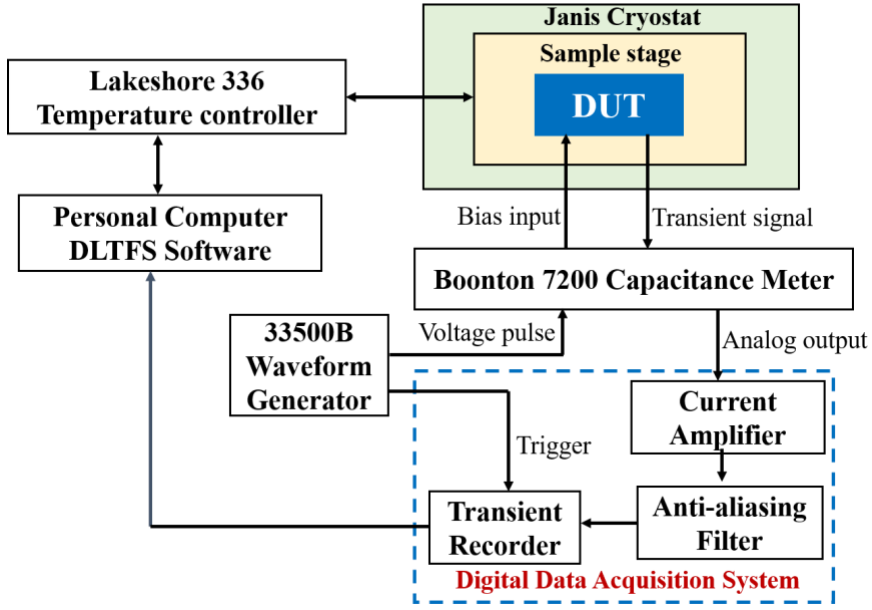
Janis Cryostat
Sample stage
DUT
Lakeshore 336
Temperature controller
Personal Computer
DLTFS Software
Bias input
Transient signal
Boonton 7200 Capacitance Meter
33500B
Waveform
Generator
Voltage pulse
Analog output
Trigger
Current
Amplifier
Transient
Recorder
Anti-aliasing
Filter
Digital Data Acquisition System